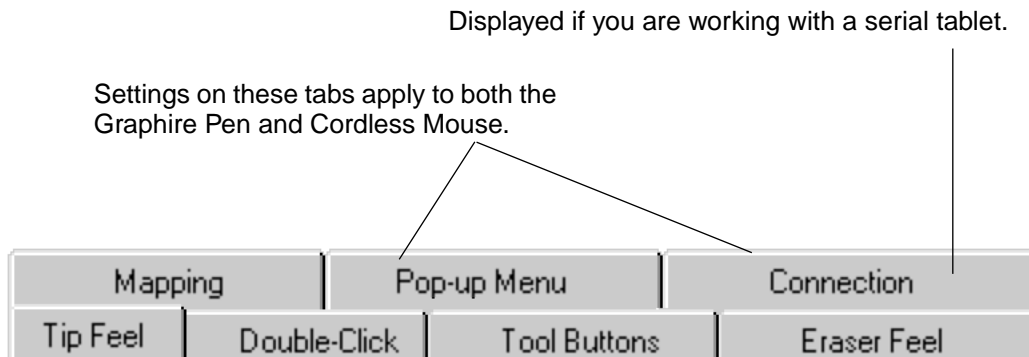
Displayed if you are working with a serial tablet.

Settings on these tabs apply to both the Graphire Pen and Cordless Mouse.

Mapping
Pop-up Menu
Connection
Tip Feel
Double-Click
Tool Buttons
Eraser Feel